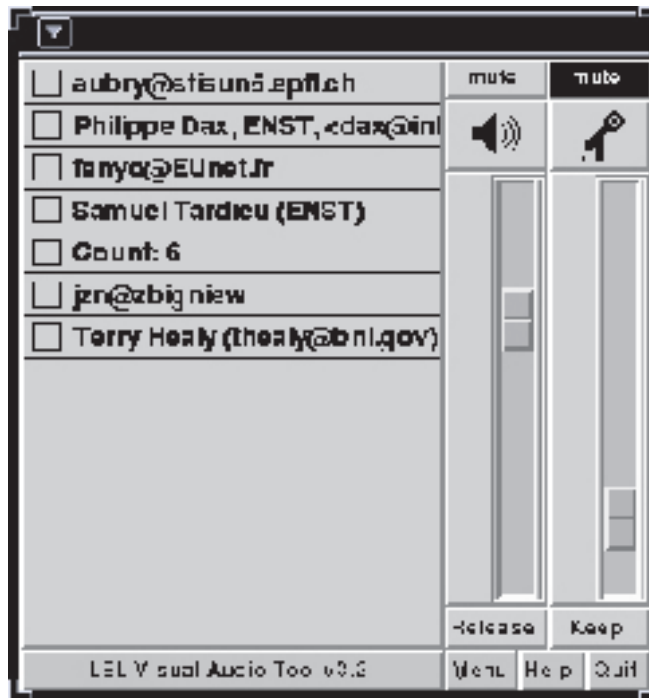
aubry@stisun5.epfl.ch

Philippe Dax, ENST, <dax@inf

fanyo@EUnet.fr

Samuel Tardieu (ENST)

Count: 6

jzn@zbigniew

Terry Healy (thealy@lbl.gov)

mute

mute

Release

Keep

LBL Visual Audio Tool v3.2

Menu

Help

Quit